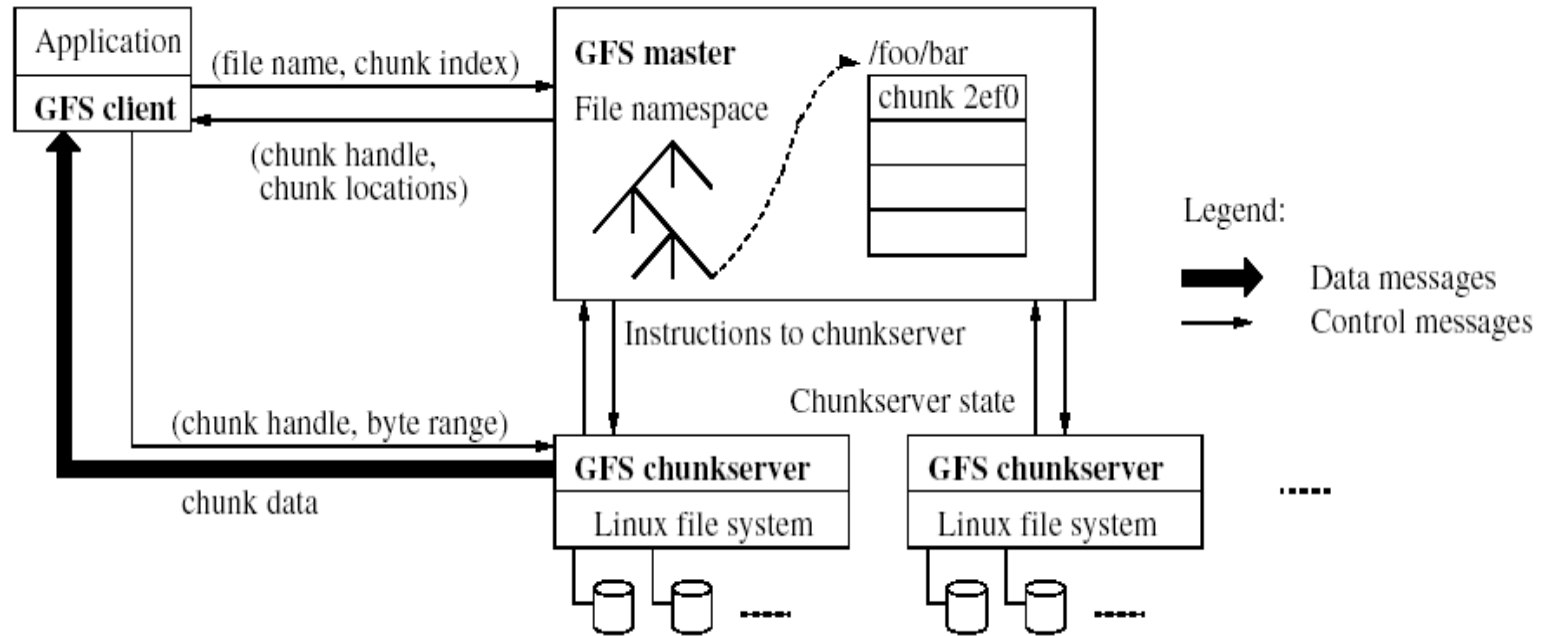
Application

GFS client

(file name, chunk index)

(chunk handle, chunk locations)

GFS master

File namespace

/foo/bar

chunk 2ef0

Legend:

Data messages

Control messages

Instructions to chunkserver

Chunkserver state

(chunk handle, byte range)

chunk data

GFS chunkserver

Linux file system

GFS chunkserver

Linux file system